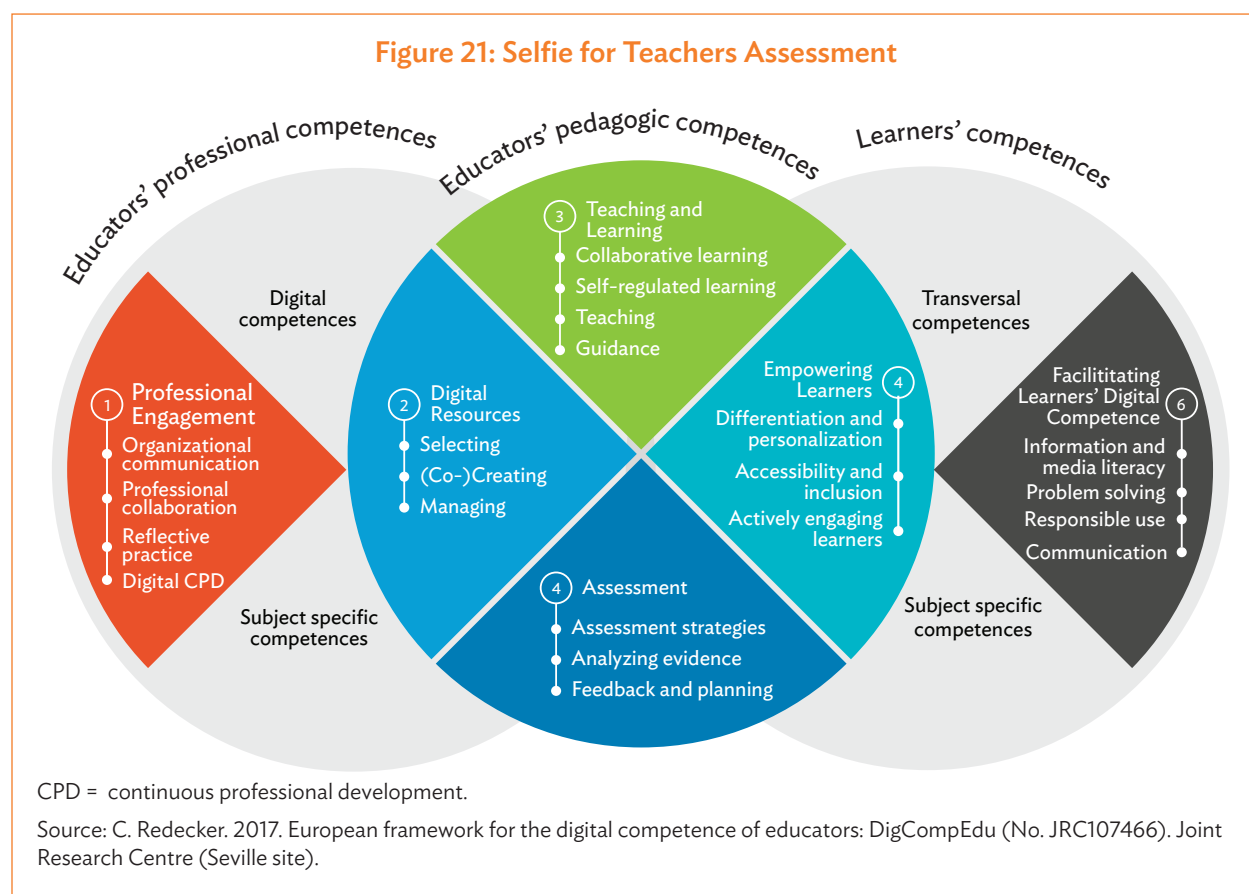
Figure 21: Selfie for Teachers Assessment

Educators' professional competences

Educators' pedagogic competences

Learners' competences

Digital competences

1 Professional Engagement
Organizational communication
Professional collaboration
Reflective practice
Digital CPD

Subject specific competences

2 Digital Resources
Selecting
(Co-)Creating
Managing

3 Teaching and Learning
Collaborative learning
Self-regulated learning
Teaching
Guidance

4 Assessment
Assessment strategies
Analyzing evidence
Feedback and planning

Transversal competences

Empowering Learners 4
Differentiation and personalization
Accessibility and inclusion
Actively engaging learners

Subject specific competences

Facilititating Learners' Digital Competence 6
Information and media literacy
Problem solving
Responsible use
Communication

CPD = continuous professional development.

Source: C. Redecker. 2017. European framework for the digital competence of educators: DigCompEdu (No. JRC107466). Joint Research Centre (Seville site).